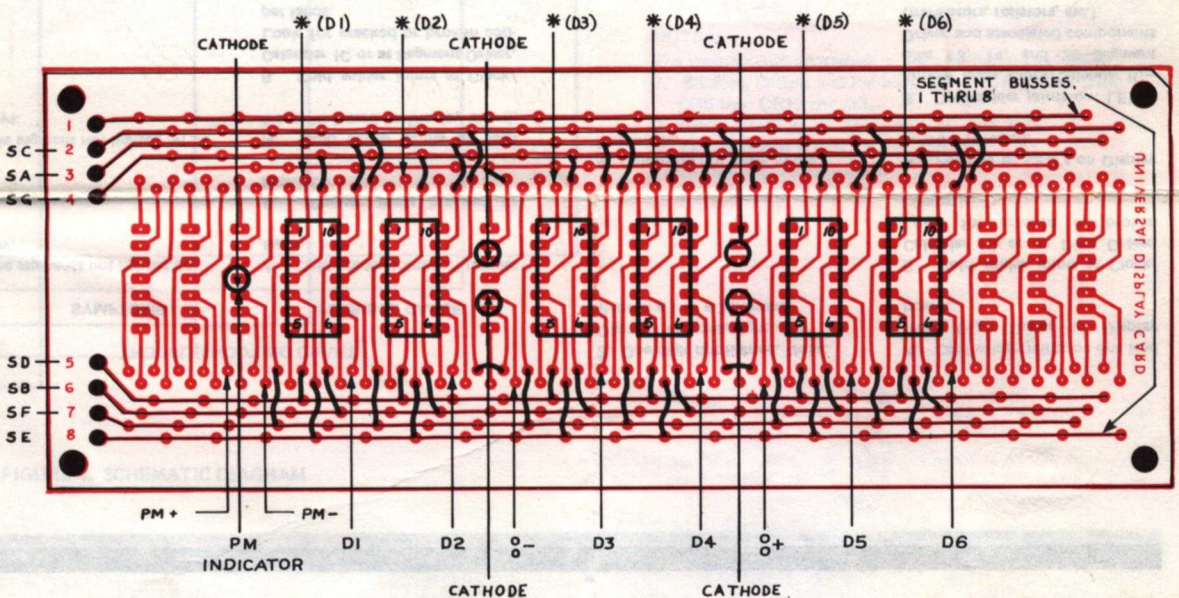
✱(D1) ✱(D2) ✱(D3) ✱(D4) ✱(D5) ✱(D6)

CATHODE CATHODE CATHODE

SEGMENT BUSSES, 1 THRU 8

1
SC 2
SA 3
SG 4

1 10
5 6

1 10
5 6

1 10
5 6

1 10
5 6

1 10
5 6

1 10
5 6

UNIVERSAL DISPLAY CARD

SD 5
SB 6
SF 7
SE 8

PM + PM −

PM INDICATOR D1 D2 °− D3 D4 °+ D5 D6

CATHODE CATHODE